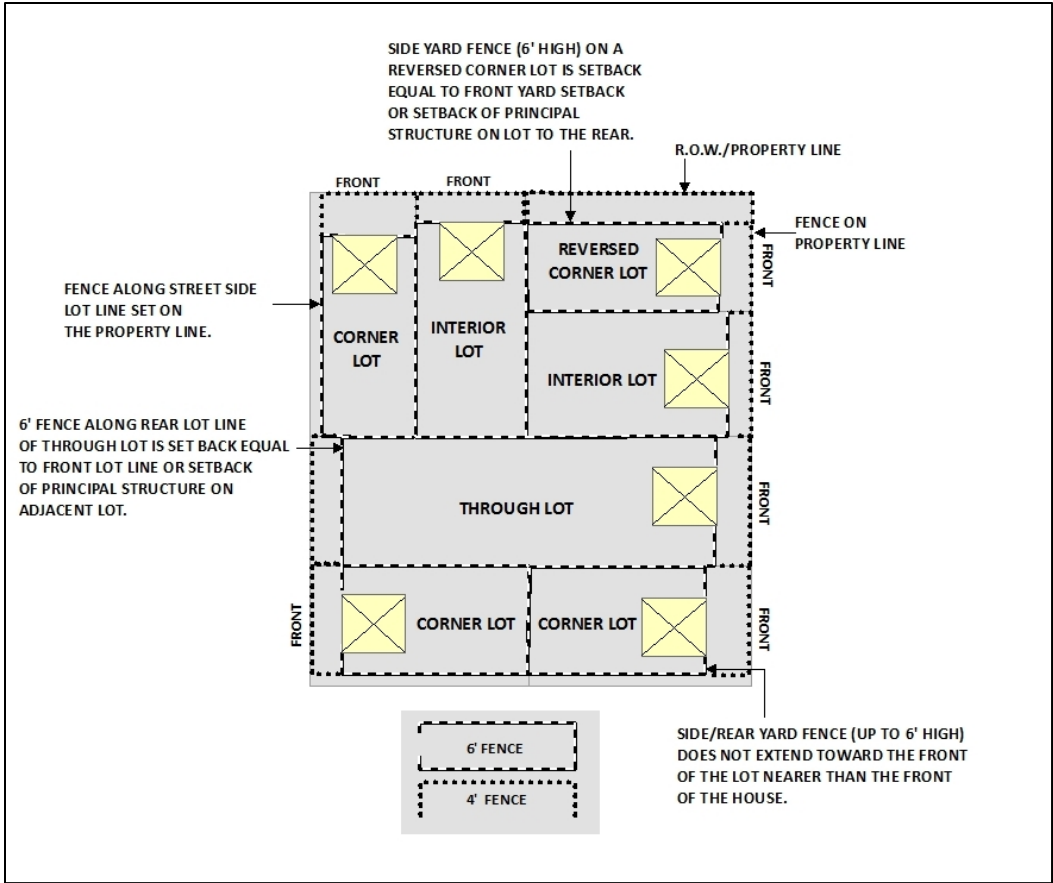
SIDE YARD FENCE (6' HIGH) ON A REVERSED CORNER LOT IS SETBACK EQUAL TO FRONT YARD SETBACK OR SETBACK OF PRINCIPAL STRUCTURE ON LOT TO THE REAR.

R.O.W./PROPERTY LINE

FRONT

FRONT

FENCE ON PROPERTY LINE

FRONT

FENCE ALONG STREET SIDE LOT LINE SET ON THE PROPERTY LINE.

REVERSED CORNER LOT

CORNER LOT

INTERIOR LOT

INTERIOR LOT

FRONT

6' FENCE ALONG REAR LOT LINE OF THROUGH LOT IS SET BACK EQUAL TO FRONT LOT LINE OR SETBACK OF PRINCIPAL STRUCTURE ON ADJACENT LOT.

THROUGH LOT

FRONT

FRONT

CORNER LOT

CORNER LOT

FRONT

6' FENCE

4' FENCE

SIDE/REAR YARD FENCE (UP TO 6' HIGH) DOES NOT EXTEND TOWARD THE FRONT OF THE LOT NEARER THAN THE FRONT OF THE HOUSE.